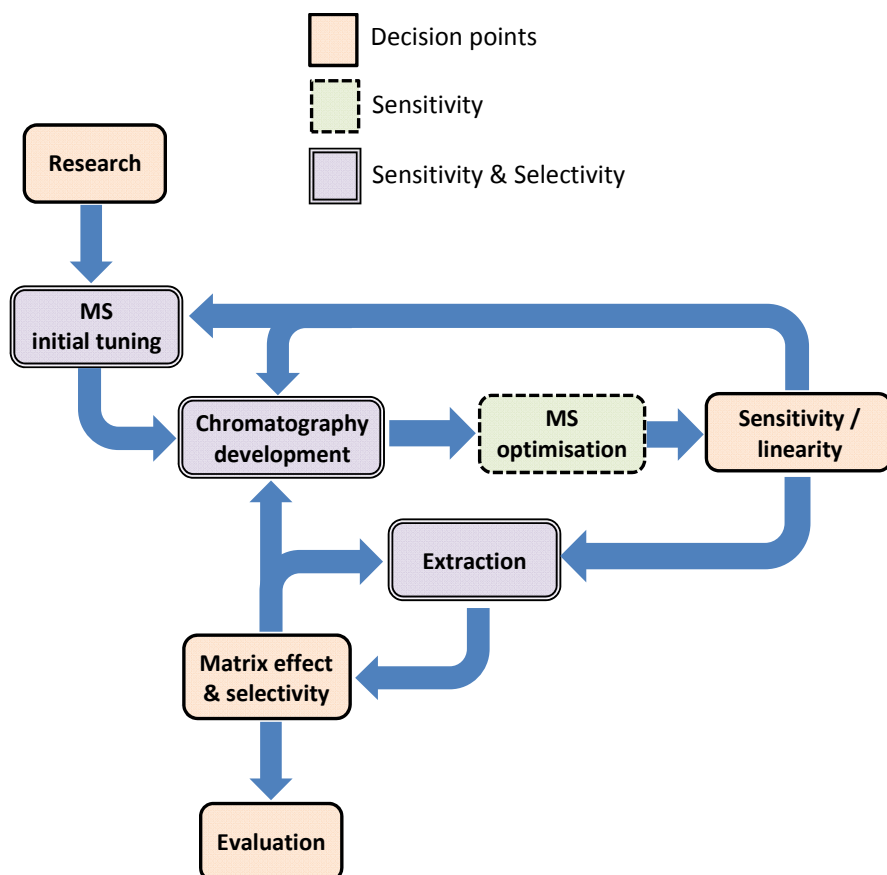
Decision points

Sensitivity

Sensitivity & Selectivity

Research

MS initial tuning

Chromatography development

MS optimisation

Sensitivity / linearity

Extraction

Matrix effect & selectivity

Evaluation